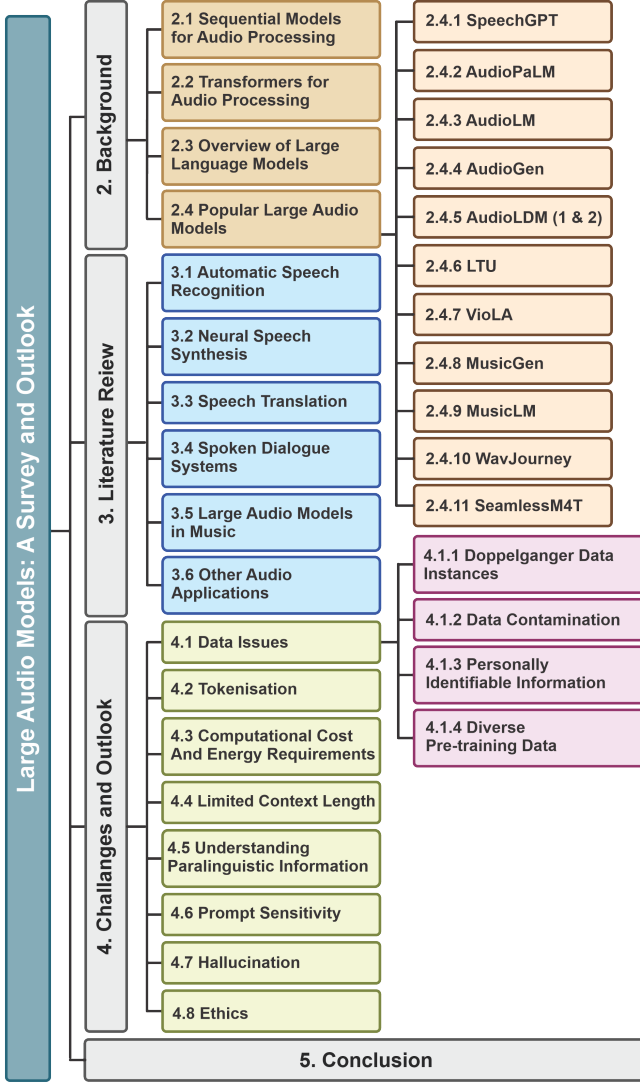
Large Audio Models: A Survey and Outlook

2. Background

2.1 Sequential Models for Audio Processing

2.2 Transformers for Audio Processing

2.3 Overview of Large Language Models

2.4 Popular Large Audio Models

2.4.1 SpeechGPT

2.4.2 AudioPaLM

2.4.3 AudioLM

2.4.4 AudioGen

2.4.5 AudioLDM (1 & 2)

2.4.6 LTU

2.4.7 VioLA

2.4.8 MusicGen

2.4.9 MusicLM

2.4.10 WavJourney

2.4.11 SeamlessM4T

3. Literature Reiew

3.1 Automatic Speech Recognition

3.2 Neural Speech Synthesis

3.3 Speech Translation

3.4 Spoken Dialogue Systems

3.5 Large Audio Models in Music

3.6 Other Audio Applications

4. Challanges and Outlook

4.1 Data Issues

4.1.1 Doppelganger Data Instances

4.1.2 Data Contamination

4.1.3 Personally Identifiable Information

4.1.4 Diverse Pre-training Data

4.2 Tokenisation

4.3 Computational Cost And Energy Requirements

4.4 Limited Context Length

4.5 Understanding Paralinguistic Information

4.6 Prompt Sensitivity

4.7 Hallucination

4.8 Ethics

5. Conclusion